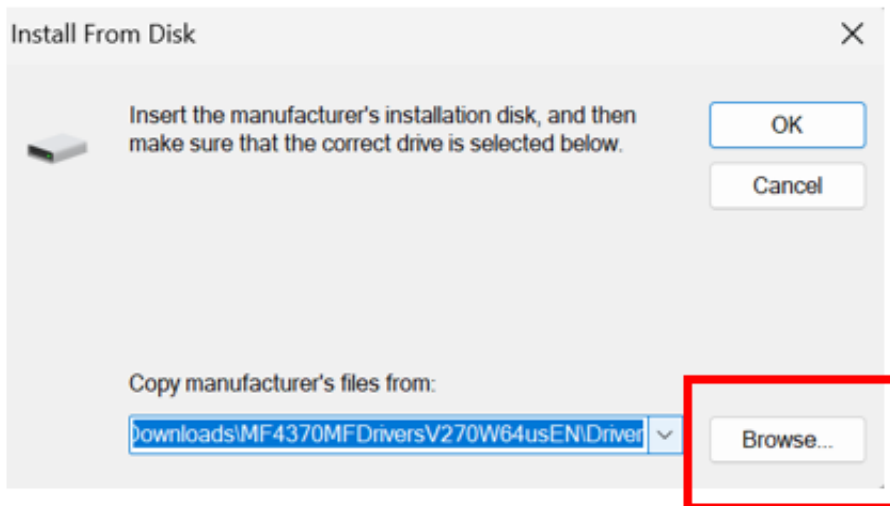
Install From Disk

Insert the manufacturer's installation disk, and then make sure that the correct drive is selected below.

OK

Cancel

Copy manufacturer's files from:

)ownloads\MF4370MFDriversV270W64usEN\Driver

Browse...